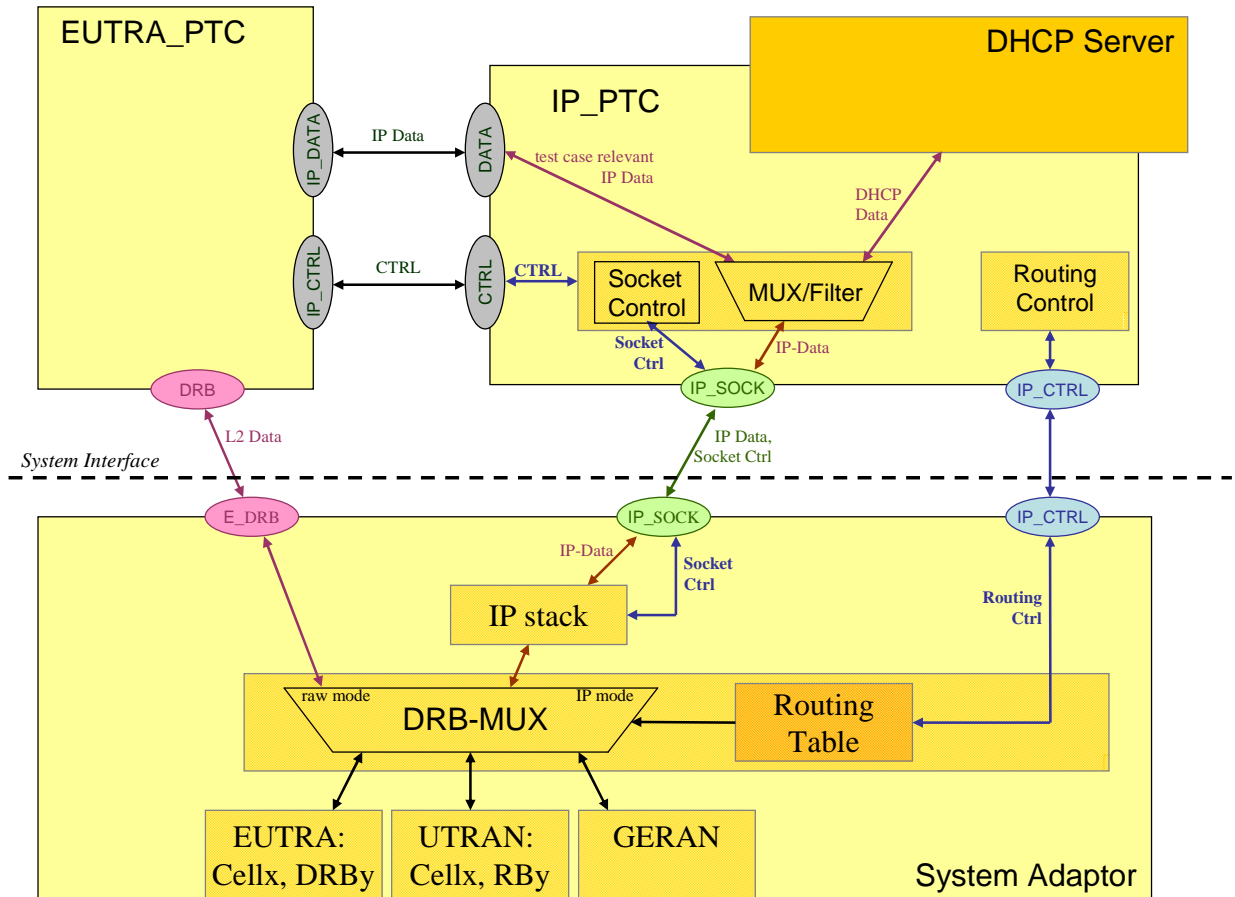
EUTRA_PTC

DHCP Server

IP_PTC

IP_DATA

IP Data

DATA

test case relevant IP Data

DHCP Data

IP_CTRL

CTRL

CTRL

CTRL

Socket Control

MUX/Filter

Routing Control

Socket Ctrl

IP-Data

DRB

IP_SOCK

IP_CTRL

L2 Data

IP Data, Socket Ctrl

System Interface

E_DRB

IP_SOCK

IP_CTRL

IP-Data

Socket Ctrl

IP stack

Routing Ctrl

raw mode

IP mode

DRB-MUX

Routing Table

EUTRA: Cellx, DRBy

UTRAN: Cellx, RBy

GERAN

System Adaptor